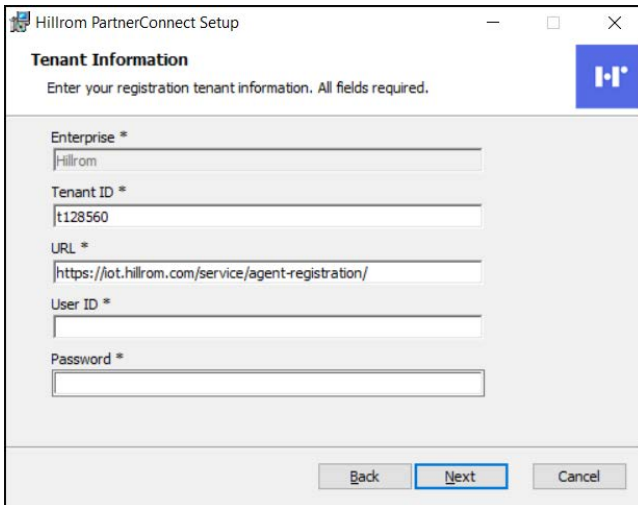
Hillrom PartnerConnect Setup

Tenant Information

Enter your registration tenant information. All fields required.

Enterprise *

Hillrom

Tenant ID *

t128560

URL *

https://iot.hillrom.com/service/agent-registration/

User ID *

Password *

Back

Next

Cancel